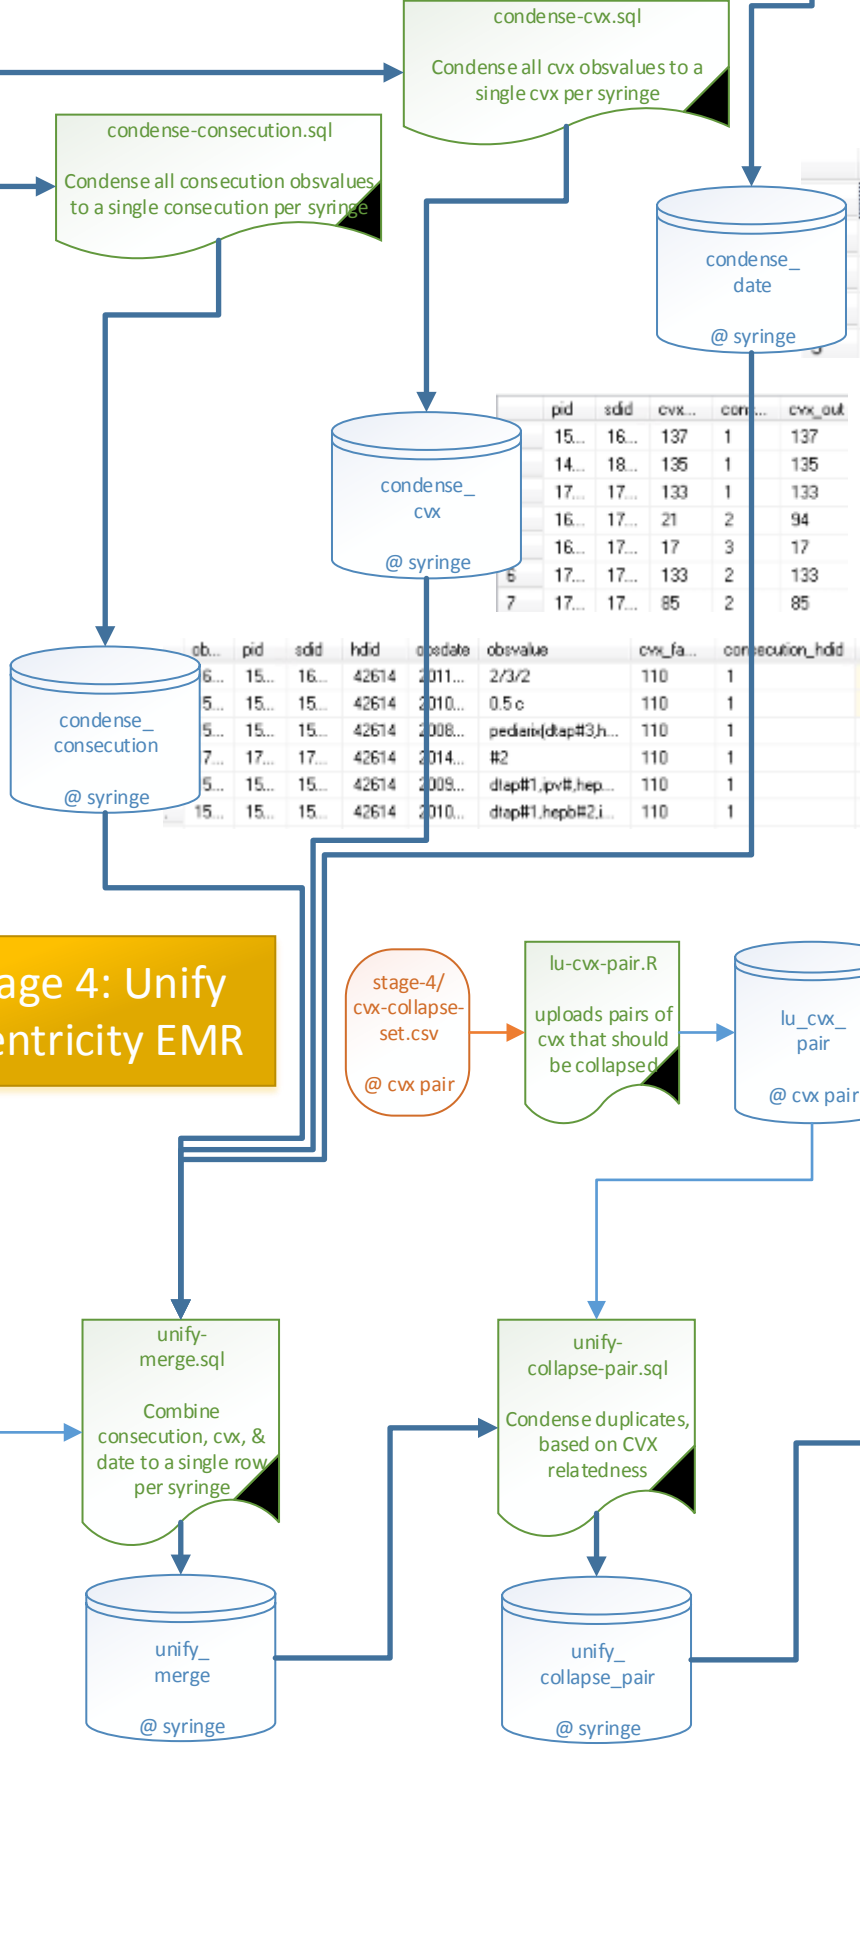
condense-cvx.sql

Condense all cvx obsvalues to a single cvx per syringe

condense-consecution.sql

Condense all consecution obsvalues to a single consecution per syringe

condense_ date

@ syringe

condense_ cvx

@ syringe

| | pid | sdid | cvx... | con... | cvx_out |
|---|---|---|---|---|---|
| | 15... | 16... | 137 | 1 | 137 |
| | 14... | 18... | 135 | 1 | 135 |
| | 17... | 17... | 133 | 1 | 133 |
| | 16... | 17... | 21 | 2 | 94 |
| | 16... | 17... | 17 | 3 | 17 |
| 6 | 17... | 17... | 133 | 2 | 133 |
| 7 | 17... | 17... | 85 | 2 | 85 |

condense_ consecution

@ syringe

| ob... | pid | sdid | hdid | obsdate | obsvalue | cvx_fa... | consecution_hdid |
|---|---|---|---|---|---|---|---|
| 6... | 15... | 16... | 42614 | 2011... | 2/3/2 | 110 | 1 |
| 5... | 15... | 15... | 42614 | 2010... | 0.5 c | 110 | 1 |
| 5... | 15... | 15... | 42614 | 2008... | pediarix(dtap#3,h... | 110 | 1 |
| 7... | 17... | 17... | 42614 | 2014... | #2 | 110 | 1 |
| 5... | 15... | 15... | 42614 | 2009... | dtap#1,ipv#,hep... | 110 | 1 |
| 15... | 15... | 15... | 42614 | 2010... | dtap#1,hepb#2,i... | 110 | 1 |

age 4: Unify
entricity EMR

stage-4/ cvx-collapse-set.csv

@ cvx pair

lu-cvx-pair.R

uploads pairs of cvx that should be collapsed

lu_cvx_ pair

@ cvx pair

unify-merge.sql

Combine consecution, cvx, & date to a single row per syringe

unify-collapse-pair.sql

Condense duplicates, based on CVX relatedness

unify_ merge

@ syringe

unify_ collapse_pair

@ syringe